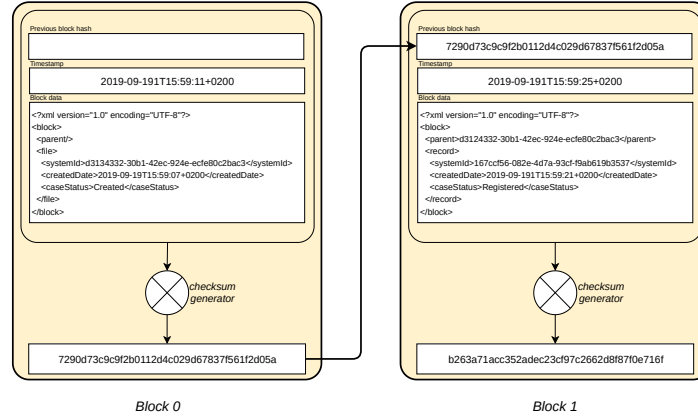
Previous block hash

Timestamp

2019-09-191T15:59:11+0200

Block data

<?xml version="1.0" encoding="UTF-8"?>
<block>
<parent/>
<file>
<systemId>d3134332-30b1-42ec-924e-ecfe80c2bac3</systemId>
<createdDate>2019-09-19T15:59:07+0200</createdDate>
<caseStatus>Created</caseStatus>
</file>
</block>

checksum generator

7290d73c9c9f2b0112d4c029d67837f561f2d05a

Block 0

Previous block hash

7290d73c9c9f2b0112d4c029d67837f561f2d05a

Timestamp

2019-09-191T15:59:25+0200

Block data

<?xml version="1.0" encoding="UTF-8"?>
<block>
<parent>d3124332-30b1-42ec-924e-ecfe80c2bac3</parent>
<record>
<systemId>167ccf56-082e-4d7a-93cf-f9ab619b3537</systemId>
<createdDate>2019-09-191T15:59:21+0200</createdDate>
<caseStatus>Registered</caseStatus>
</record>
</block>

checksum generator

b263a71acc352adec23cf97c2662d8f87f0e716f

Block 1